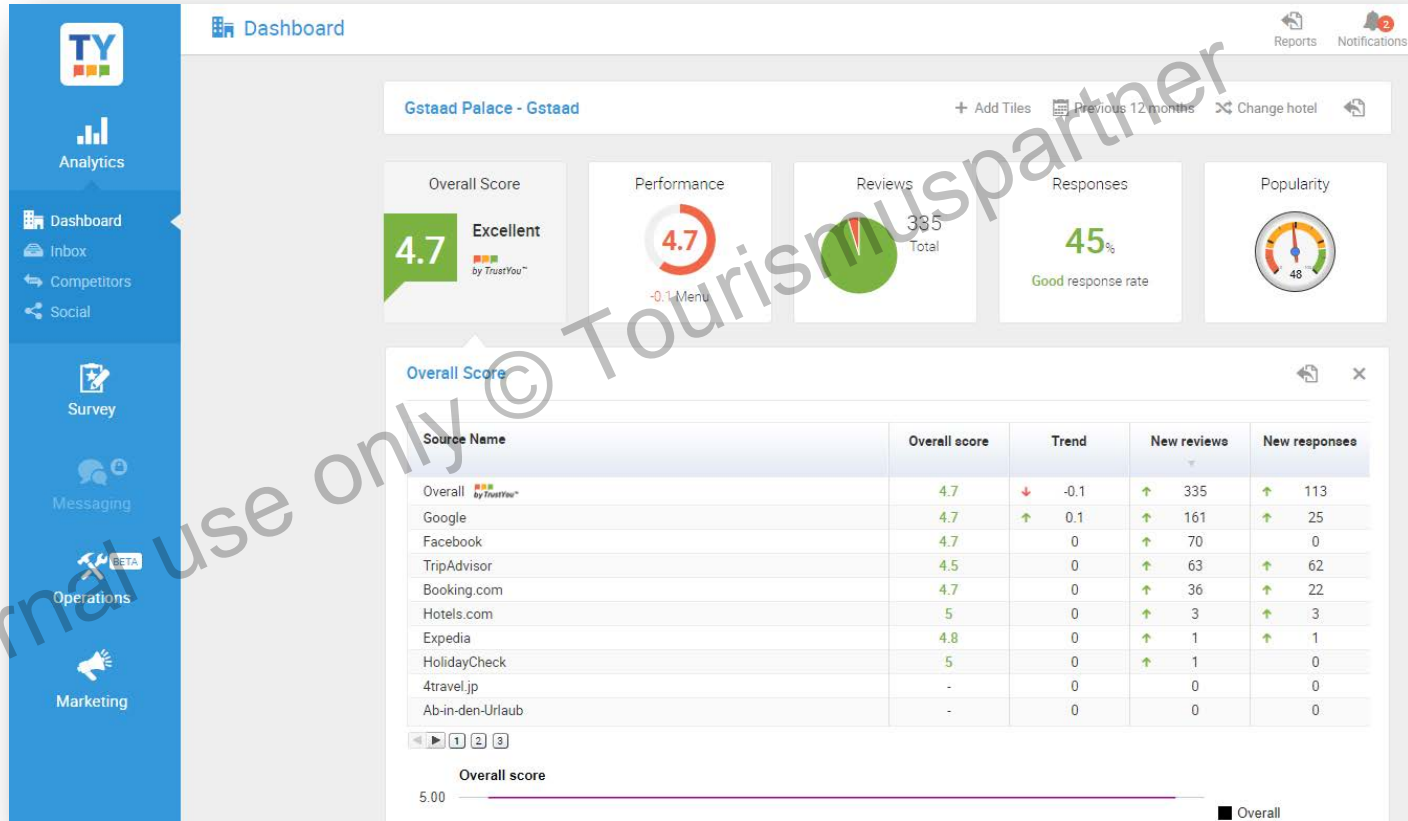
TY

Analytics

Dashboard
Inbox
Competitors
Social

Survey

Messaging

BETA
Operations

Marketing

Dashboard

Reports Notifications 2

Gstaad Palace - Gstaad

+ Add Tiles Previous 12 months Change hotel

| Overall Score | Performance | Reviews | Responses | Popularity |
|---|---|---|---|---|
| 4.7 Excellent by TrustYou | 4.7 -0.1 Menu | 335 Total | 45% Good response rate | 48 |

Overall Score

| Source Name | Overall score | Trend | New reviews | New responses |
|---|---|---|---|---|
| Overall by TrustYou | 4.7 | -0.1 | 335 | 113 |
| Google | 4.7 | 0.1 | 161 | 25 |
| Facebook | 4.7 | 0 | 70 | 0 |
| TripAdvisor | 4.5 | 0 | 63 | 62 |
| Booking.com | 4.7 | 0 | 36 | 22 |
| Hotels.com | 5 | 0 | 3 | 3 |
| Expedia | 4.8 | 0 | 1 | 1 |
| HolidayCheck | 5 | 0 | 1 | 0 |
| 4travel.jp | - | 0 | 0 | 0 |
| Ab-in-den-Urlaub | - | 0 | 0 | 0 |

1 2 3

Overall score

5.00

Overall

rnal use only © Tourismuspartner